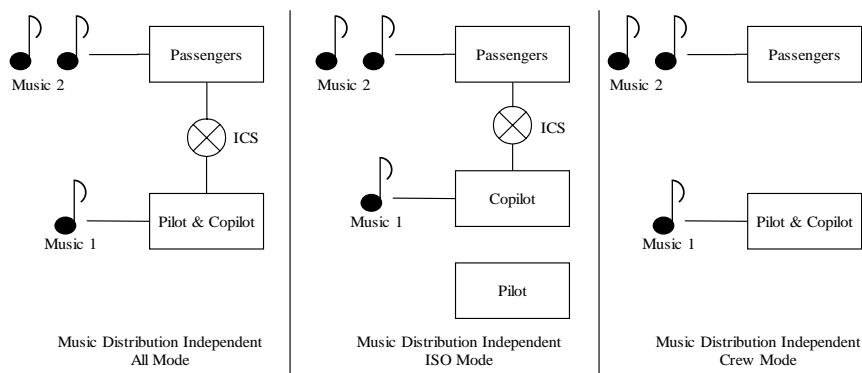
Passengers

Music 2

ICS

Music 1

Pilot & Copilot

Music Distribution Independent
All Mode

Passengers

Music 2

ICS

Music 1

Copilot

Pilot

Music Distribution Independent
ISO Mode

Passengers

Music 2

Music 1

Pilot & Copilot

Music Distribution Independent
Crew Mode